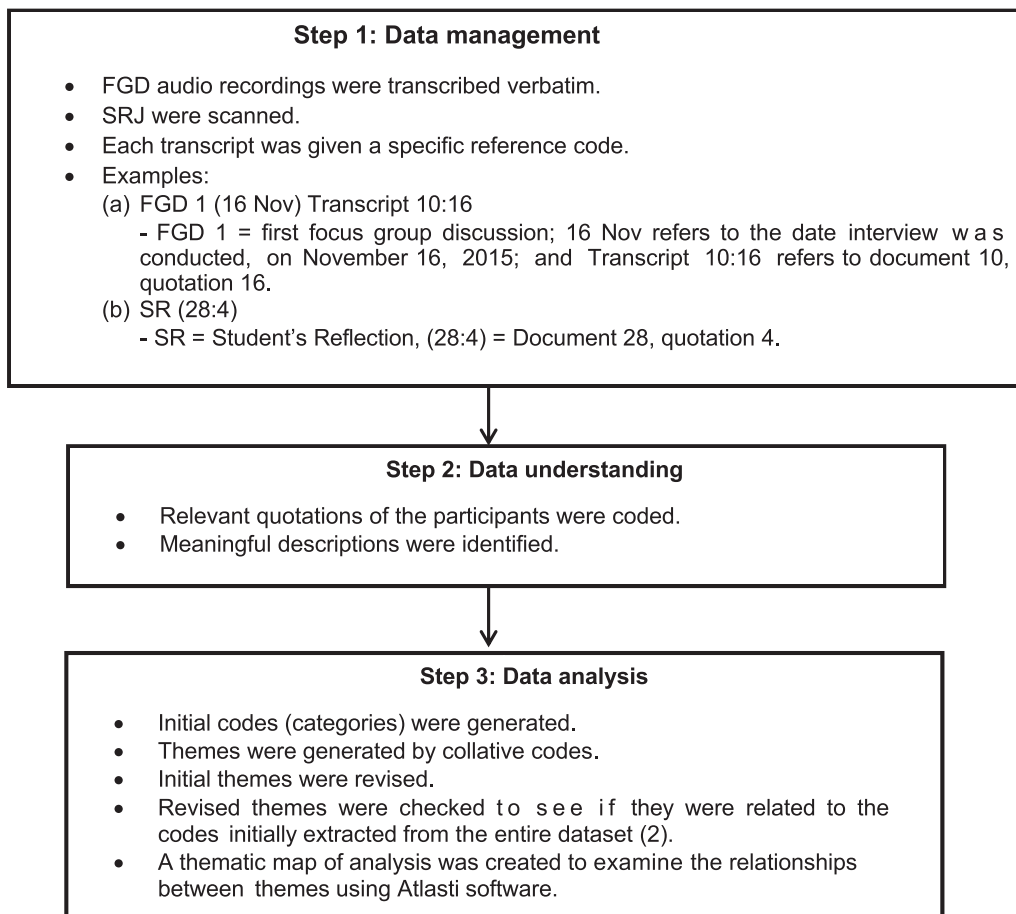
Step 1: Data management

- FGD audio recordings were transcribed verbatim.
- SRJ were scanned.
- Each transcript was given a specific reference code.
- Examples:
(a) FGD 1 (16 Nov) Transcript 10:16
- FGD 1 = first focus group discussion; 16 Nov refers to the date interview was conducted, on November 16, 2015; and Transcript 10:16 refers to document 10, quotation 16.
(b) SR (28:4)
- SR = Student's Reflection, (28:4) = Document 28, quotation 4.

Step 2: Data understanding

- Relevant quotations of the participants were coded.
- Meaningful descriptions were identified.

Step 3: Data analysis

- Initial codes (categories) were generated.
- Themes were generated by collative codes.
- Initial themes were revised.
- Revised themes were checked to see if they were related to the codes initially extracted from the entire dataset (2).
- A thematic map of analysis was created to examine the relationships between themes using Atlasti software.